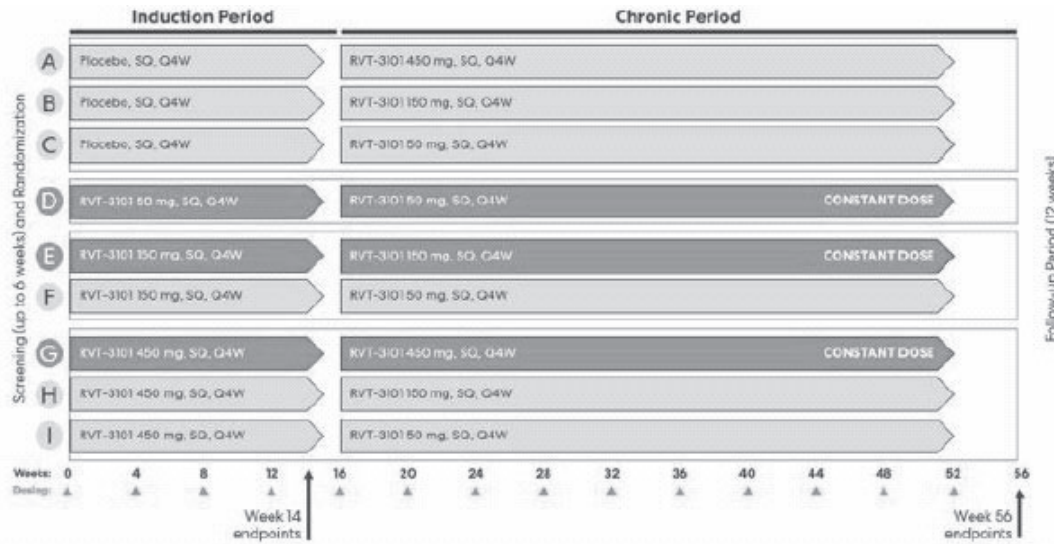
Induction Period

Chronic Period

Screening (up to 6 weeks) and Randomization

A Placebo, SQ, Q4W | RVT-3101 450 mg, SQ, Q4W

B Placebo, SQ, Q4W | RVT-3101 150 mg, SQ, Q4W

C Placebo, SQ, Q4W | RVT-3101 50 mg, SQ, Q4W

D RVT-3101 50 mg, SQ, Q4W | RVT-3101 50 mg, SQ, Q4W CONSTANT DOSE

E RVT-3101 150 mg, SQ, Q4W | RVT-3101 150 mg, SQ, Q4W CONSTANT DOSE

F RVT-3101 150 mg, SQ, Q4W | RVT-3101 50 mg, SQ, Q4W

G RVT-3101 450 mg, SQ, Q4W | RVT-3101 450 mg, SQ, Q4W CONSTANT DOSE

H RVT-3101 450 mg, SQ, Q4W | RVT-3101 150 mg, SQ, Q4W

I RVT-3101 450 mg, SQ, Q4W | RVT-3101 50 mg, SQ, Q4W

Follow-up Period (12 weeks)

Weeks: 0 4 8 12 16 20 24 28 32 36 40 44 48 52 56

Dosing:

Week 14 endpoints

Week 56 endpoints